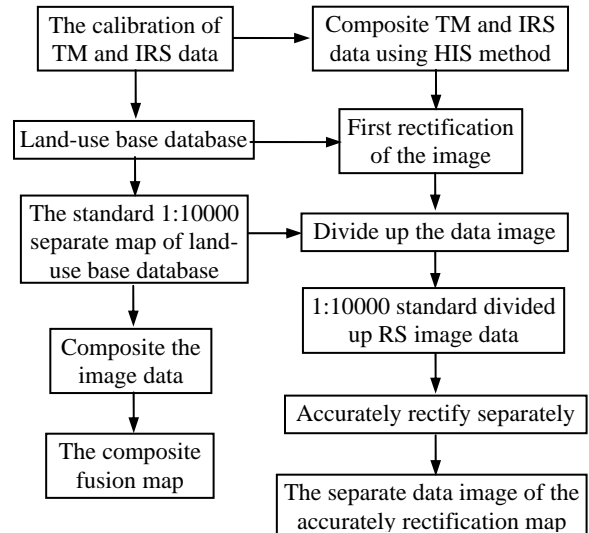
The calibration of TM and IRS data

Composite TM and IRS data using HIS method

Land-use base database

First rectification of the image

The standard 1:10000 separate map of land-use base database

Divide up the data image

1:10000 standard divided up RS image data

Composite the image data

Accurately rectify separately

The composite fusion map

The separate data image of the accurately rectification map